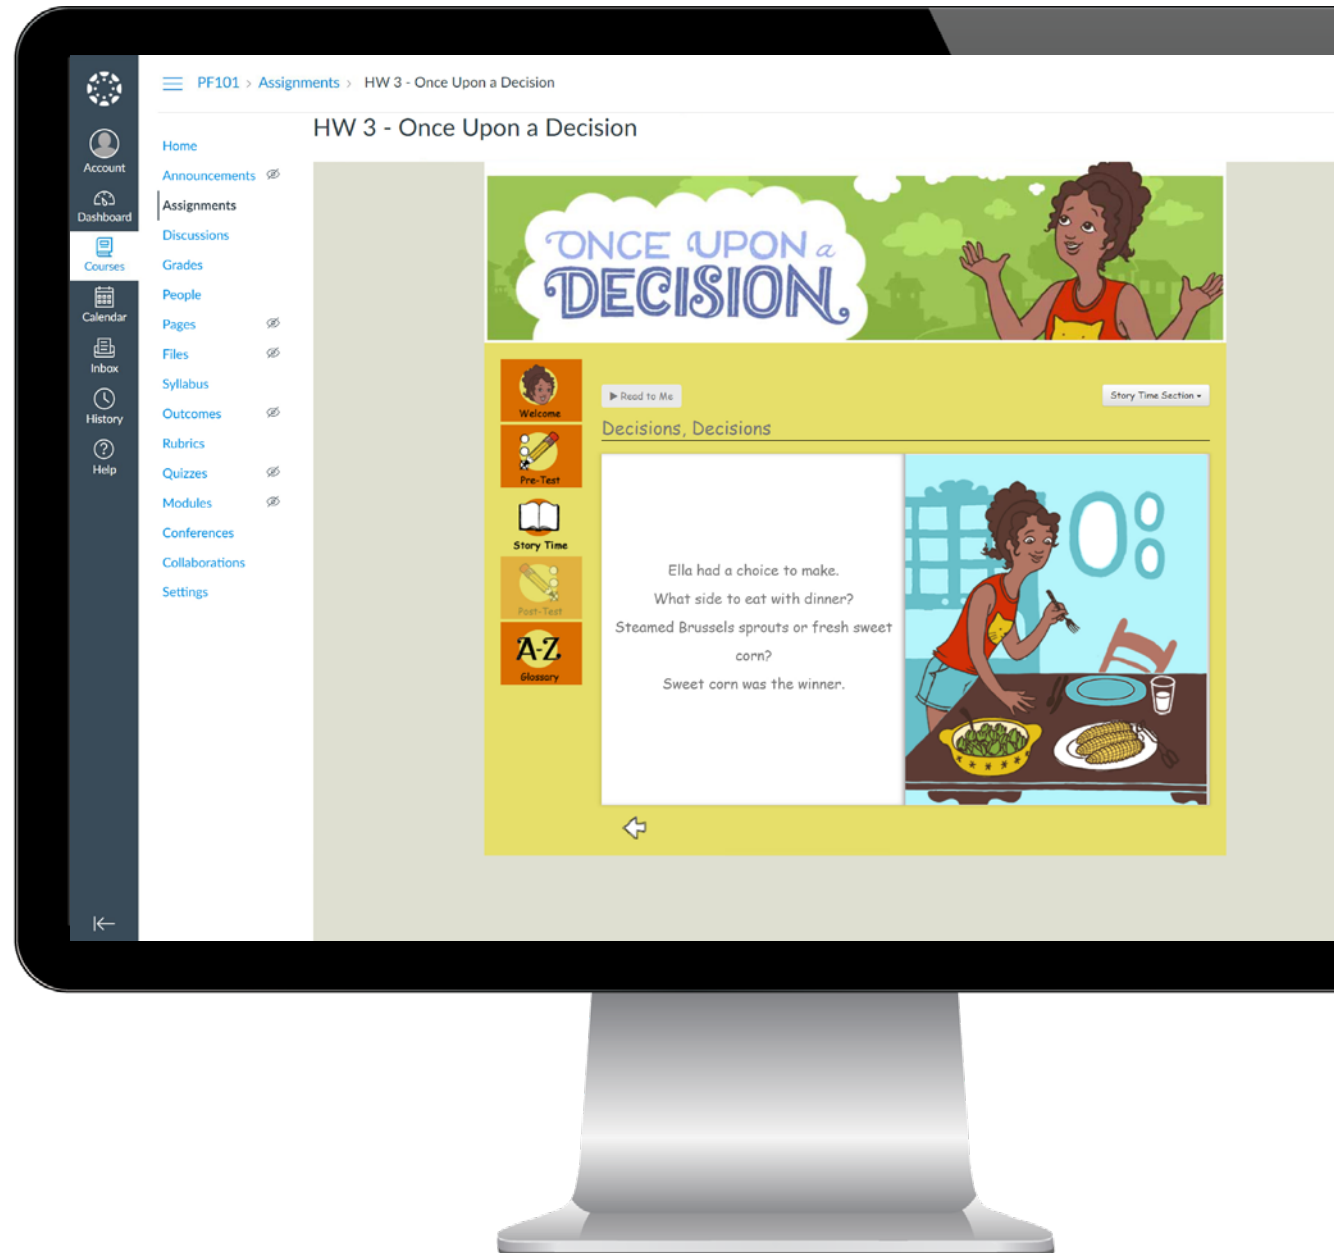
Account
Dashboard
Courses
Calendar
Inbox
History
Help

PF101 > Assignments > HW 3 - Once Upon a Decision

Home
Announcements
Assignments
Discussions
Grades
People
Pages
Files
Syllabus
Outcomes
Rubrics
Quizzes
Modules
Conferences
Collaborations
Settings

HW 3 - Once Upon a Decision

ONCE UPON a DECISION

Welcome
Pre-Test
Story Time
Post-Test
A-Z Glossary

▶ Read to Me
Story Time Section ▾

Decisions, Decisions

Ella had a choice to make.
What side to eat with dinner?
Steamed Brussels sprouts or fresh sweet corn?
Sweet corn was the winner.